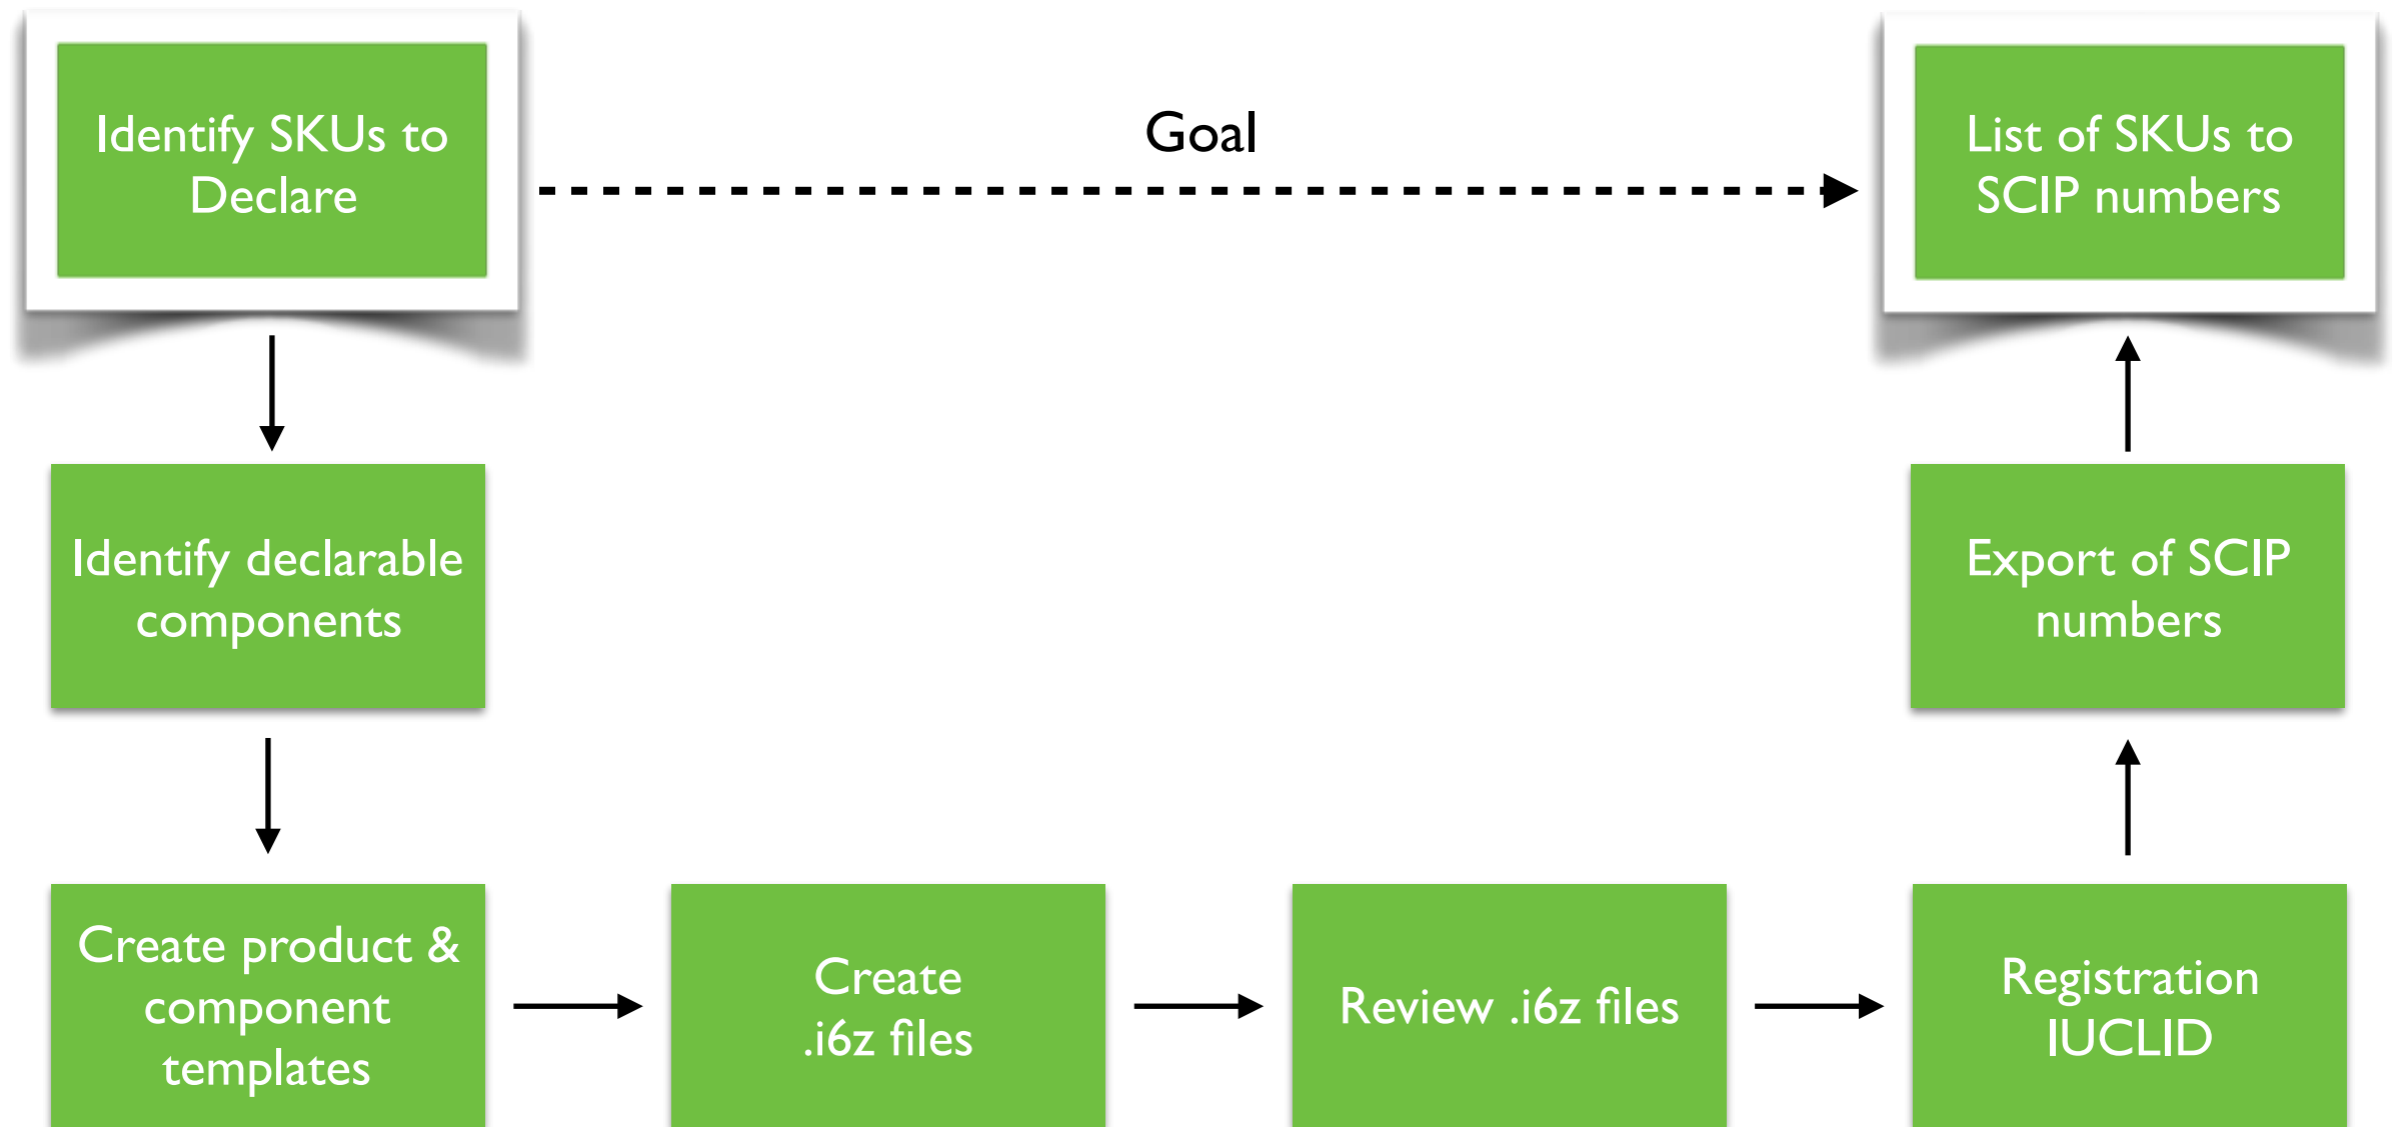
Identify SKUs to Declare

Goal

List of SKUs to SCIP numbers

Identify declarable components

Export of SCIP numbers

Create product & component templates

Create .i6z files

Review .i6z files

Registration IUCLID